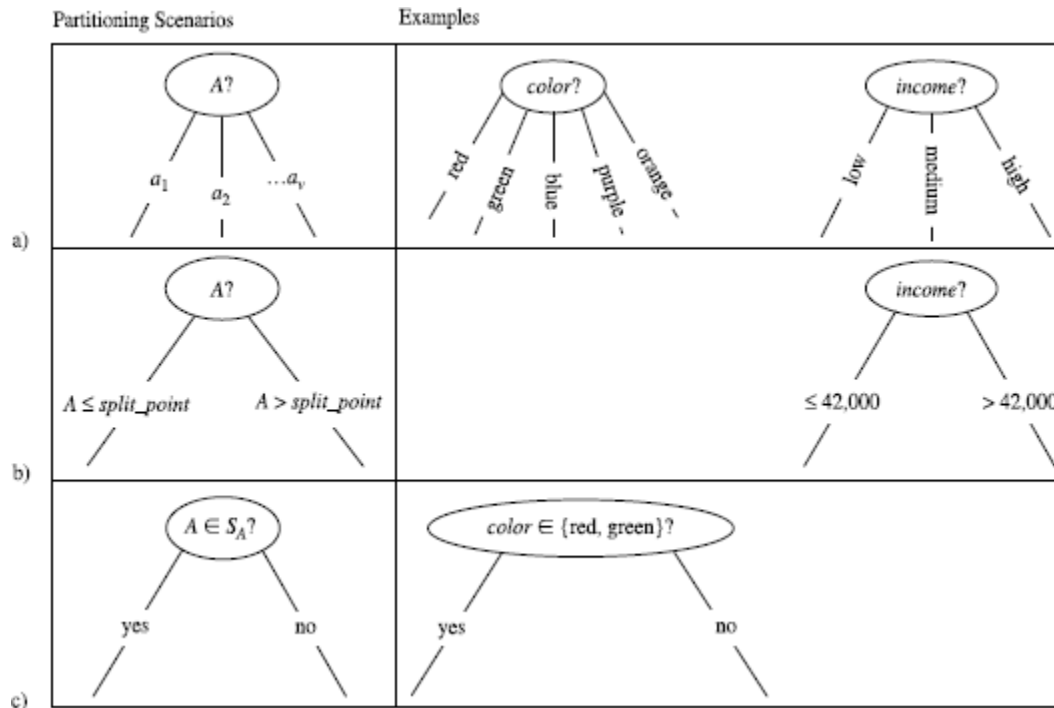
Partitioning Scenarios

Examples

a)

$A?$

$a_1$

$a_2$

$\ldots a_v$

$color?$

red

green

blue

purple

orange

$income?$

low

medium

high

b)

$A?$

$A \leq split\_point$

$A > split\_point$

$income?$

$\leq 42{,}000$

$> 42{,}000$

c)

$A \in S_A?$

yes

no

$color \in$ {red, green}?

yes

no